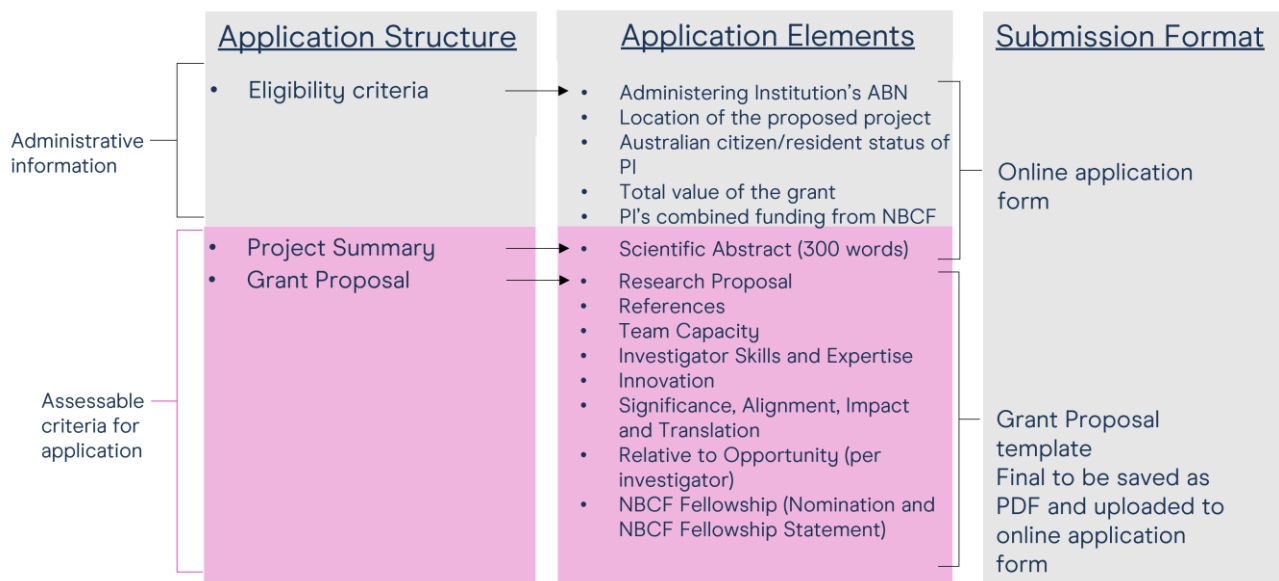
Application Structure

Application Elements

Submission Format

Administrative information

- Eligibility criteria

- Administering Institution's ABN
- Location of the proposed project
- Australian citizen/resident status of PI
- Total value of the grant
- PI's combined funding from NBCF

Online application form

Assessable criteria for application

- Project Summary
- Grant Proposal

- Scientific Abstract (300 words)

- Research Proposal
- References
- Team Capacity
- Investigator Skills and Expertise
- Innovation
- Significance, Alignment, Impact and Translation
- Relative to Opportunity (per investigator)
- NBCF Fellowship (Nomination and NBCF Fellowship Statement)

Grant Proposal template
Final to be saved as PDF and uploaded to online application form